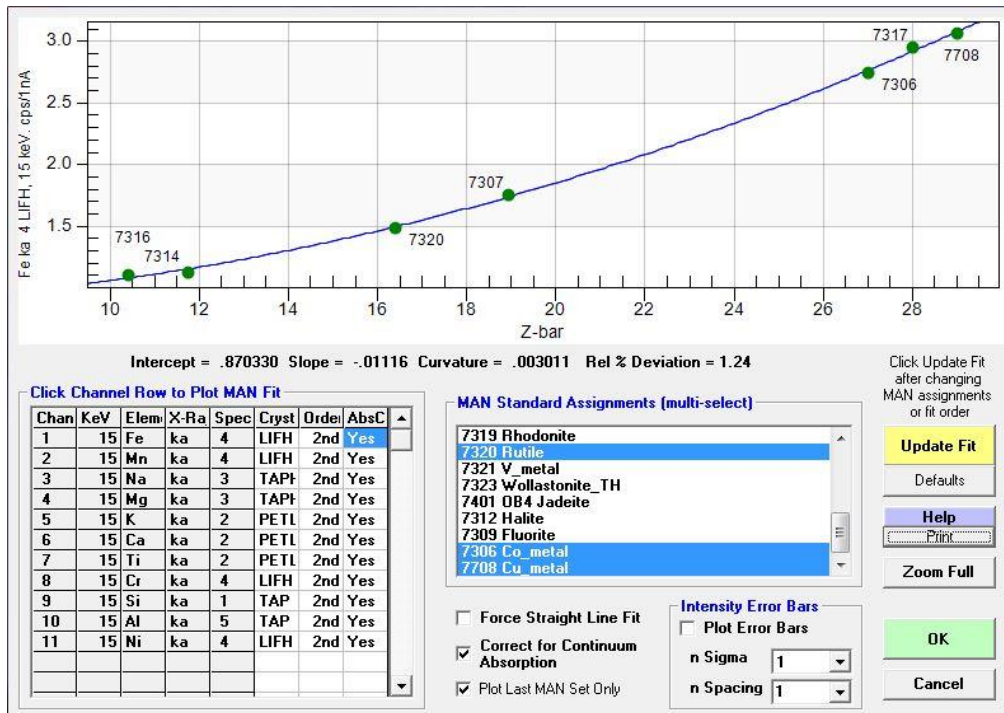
Fe ka 4 LIFH, 15 keV, cps/1nA

3.0
2.5
2.0
1.5

7317
7708
7306
7307
7320
7316
7314

10 12 14 16 18 20 22 24 26 28
Z-bar

Intercept = .870330 Slope = -.01116 Curvature = .003011 Rel % Deviation = 1.24

Click Update Fit after changing MAN assignments or fit order

Click Channel Row to Plot MAN Fit

| Chan | KeV | Elem | X-Ra | Spec | Cryst | Order | AbsC |
|---|---|---|---|---|---|---|---|
| 1 | 15 | Fe | ka | 4 | LIFH | 2nd | Yes |
| 2 | 15 | Mn | ka | 4 | LIFH | 2nd | Yes |
| 3 | 15 | Na | ka | 3 | TAPH | 2nd | Yes |
| 4 | 15 | Mg | ka | 3 | TAPH | 2nd | Yes |
| 5 | 15 | K | ka | 2 | PETL | 2nd | Yes |
| 6 | 15 | Ca | ka | 2 | PETL | 2nd | Yes |
| 7 | 15 | Ti | ka | 2 | PETL | 2nd | Yes |
| 8 | 15 | Cr | ka | 4 | LIFH | 2nd | Yes |
| 9 | 15 | Si | ka | 1 | TAP | 2nd | Yes |
| 10 | 15 | Al | ka | 5 | TAP | 2nd | Yes |
| 11 | 15 | Ni | ka | 4 | LIFH | 2nd | Yes |

MAN Standard Assignments (multi-select)
7319 Rhodonite
7320 Rutile
7321 V_metal
7323 Wollastonite_TH
7401 OB4 Jadeite
7312 Halite
7309 Fluorite
7306 Co_metal
7708 Cu_metal

Update Fit
Defaults
Help
Print
Zoom Full

Force Straight Line Fit
Correct for Continuum Absorption
Plot Last MAN Set Only

Intensity Error Bars
Plot Error Bars
n Sigma 1
n Spacing 1

OK
Cancel